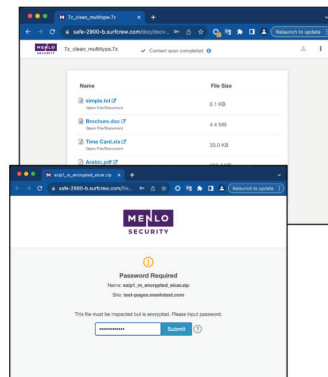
7z_clean_multitype.7z

safe-2900-b.surfcrew.com/doc/docv...

Relaunch to update

MENLO SECURITY

7z_clean_multitype.7z

Content scan completed

| Name | File Size |
|---|---|
| simple.txt Open File/Document | 0.1 KB |
| Brochure.doc Open File/Document | 4.4 MB |
| Time Card.xls Open File/Document | 20.0 KB |
| Arabic.pdf | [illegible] |

ezip1_m_encrypted_eicar.zip

safe-2900-b.surfcrew.com/file...

Relaunch to update

MENLO SECURITY

Password Required

Name: ezip1_m_encrypted_eicar.zip

Site: test-pages.menlotest.com

This file must be inspected but is encrypted. Please input password.

••••••••••••

Submit